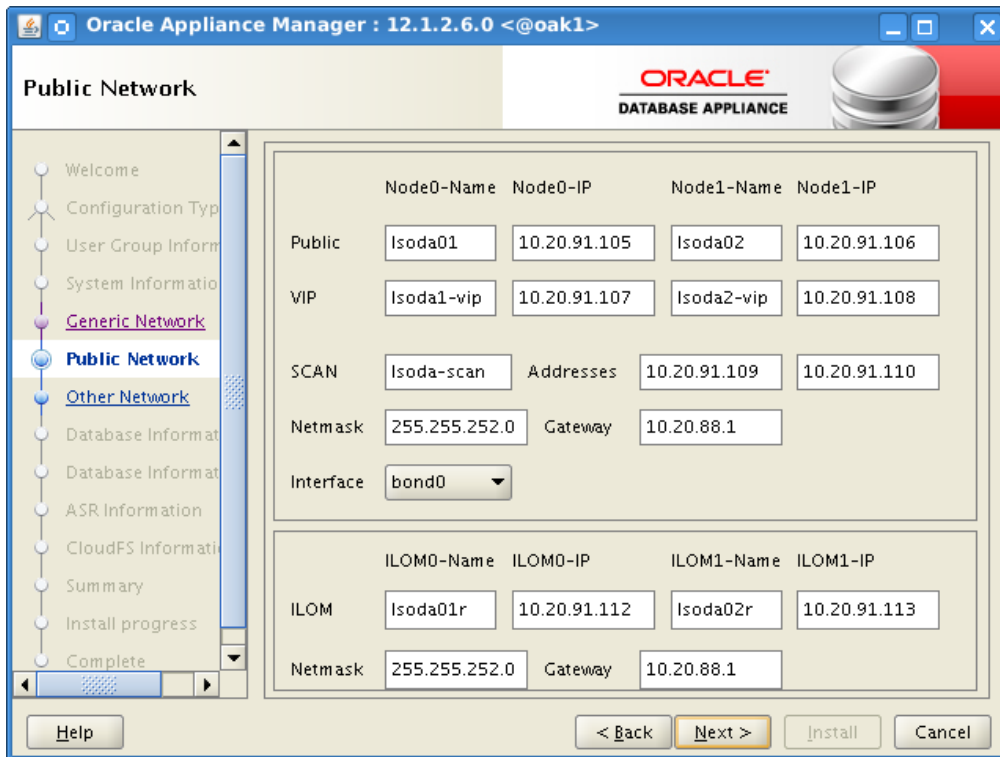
Oracle Appliance Manager : 12.1.2.6.0 <@oak1>

Public Network

ORACLE
DATABASE APPLIANCE

Welcome
Configuration Typ
User Group Inform
System Informatio
Generic Network
Public Network
Other Network
Database Informat
Database Informat
ASR Information
CloudFS Informati
Summary
Install progress
Complete

| | Node0-Name | Node0-IP | Node1-Name | Node1-IP |
|---|---|---|---|---|
| Public | lsoda01 | 10.20.91.105 | lsoda02 | 10.20.91.106 |
| VIP | lsoda1-vip | 10.20.91.107 | lsoda2-vip | 10.20.91.108 |

SCAN lsoda-scan Addresses 10.20.91.109 10.20.91.110

Netmask 255.255.252.0 Gateway 10.20.88.1

Interface bond0

| | ILOM0-Name | ILOM0-IP | ILOM1-Name | ILOM1-IP |
|---|---|---|---|---|
| ILOM | lsoda01r | 10.20.91.112 | lsoda02r | 10.20.91.113 |

Netmask 255.255.252.0 Gateway 10.20.88.1

Help
< Back
Next >
Install
Cancel